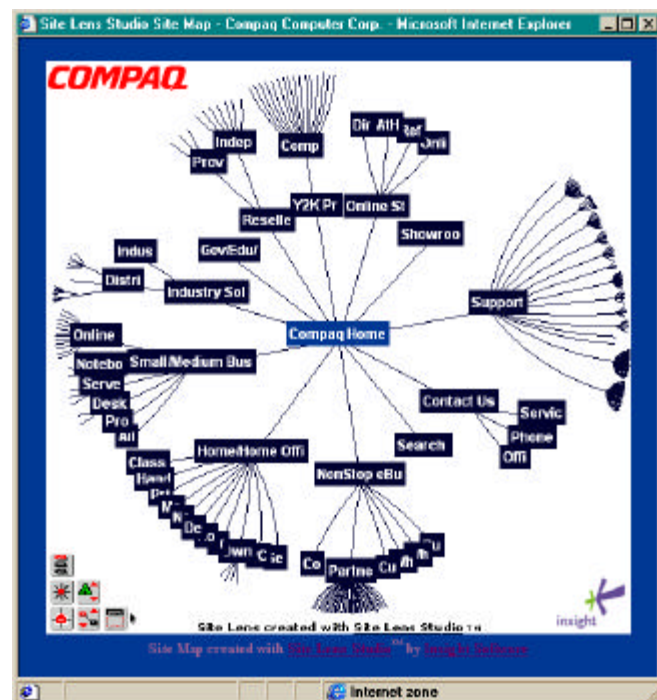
Site Lens Studio Site Map - Compaq Computer Corp. - Microsoft Internet Explorer

COMPAQ

Indep
Comp
Prov
Dir
AtH
Ref
Onli
Y2K Pr
Online St
Reselle
Showroo
Gov/Edu/
Indus
Distri
Industry Sol
Support
Compaq Home
Online
Notebo
Small/Medium Bus
Serve
Desk
Pro
All
Contact Us
Servic
Phone
Offi
Search
Home/Home Offi
Class
Hand
Pri
M
N
De
o
own
C
ic
NonStop eBu
Co
Partne
Cu
th
Cu

Site Lens created with Site Lens Studio TM

insight

Site Map created with Site Lens Studio$^{TM}$ by Inxight Software

Internet zone